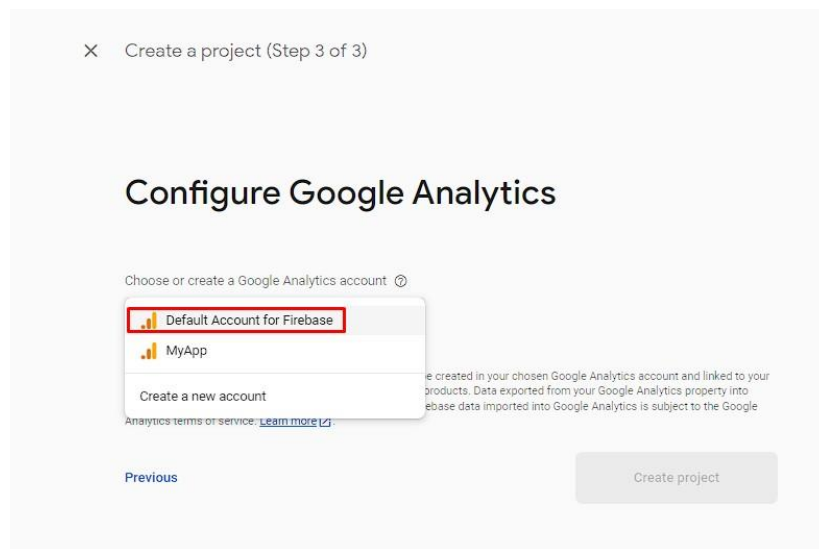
× Create a project (Step 3 of 3)

Configure Google Analytics

Choose or create a Google Analytics account ⓘ

Default Account for Firebase

MyApp

Create a new account

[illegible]e created in your chosen Google Analytics account and linked to your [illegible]products. Data exported from your Google Analytics property into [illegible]ebase data imported into Google Analytics is subject to the Google Analytics terms of service. Learn more

Previous

Create project